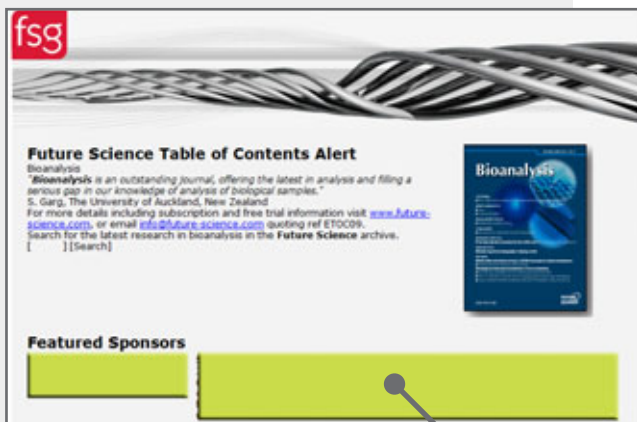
fsg

Future Science Table of Contents Alert

Bioanalysis

"Bioanalysis is an outstanding journal, offering the latest in analysis and filling a serious gap in our knowledge of analysis of biological samples."

S. Garg, The University of Auckland, New Zealand

For more details including subscription and free trial information visit www.future-science.com, or email info@future-science.com quoting ref ETOC09.

Search for the latest research in bioanalysis in the Future Science archive.

[ ] [Search]

Bioanalysis

Featured Sponsors